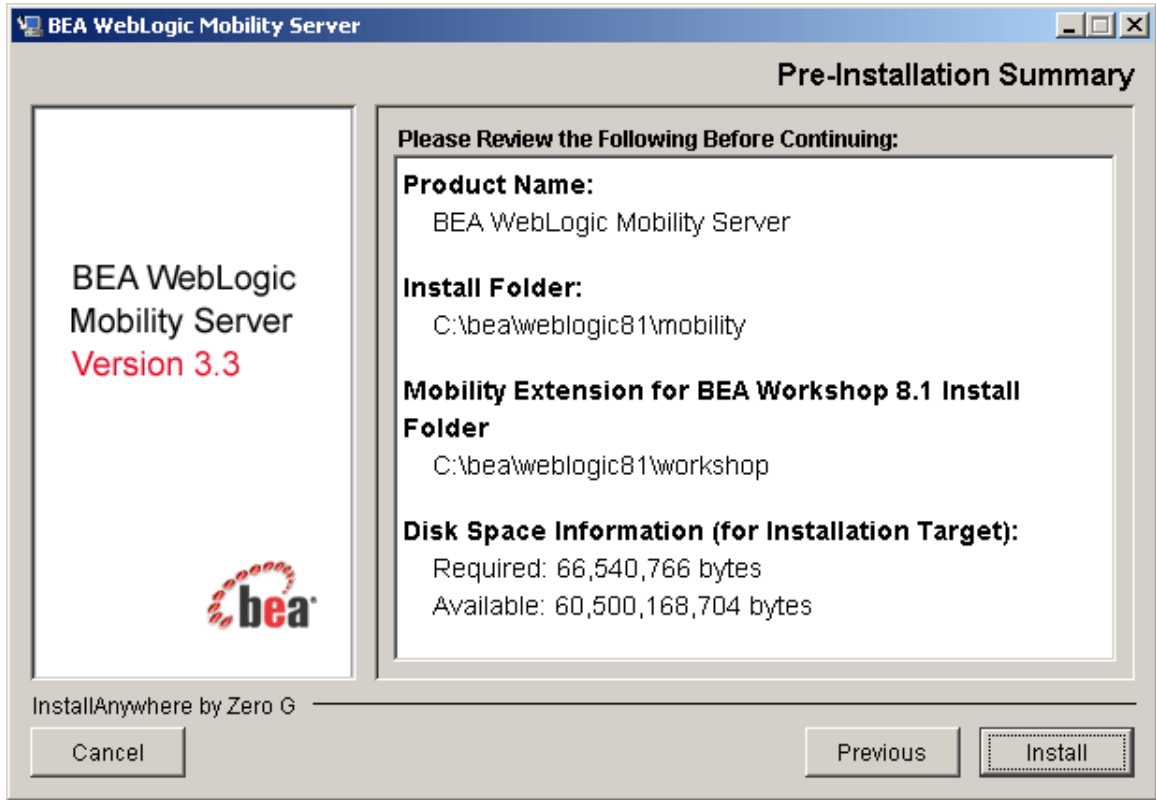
BEA WebLogic Mobility Server

Pre-Installation Summary

BEA WebLogic Mobility Server Version 3.3

bea

Please Review the Following Before Continuing:

Product Name:
BEA WebLogic Mobility Server

Install Folder:
C:\bea\weblogic81\mobility

Mobility Extension for BEA Workshop 8.1 Install Folder
C:\bea\weblogic81\workshop

Disk Space Information (for Installation Target):
Required: 66,540,766 bytes
Available: 60,500,168,704 bytes

InstallAnywhere by Zero G

Cancel

Previous

Install